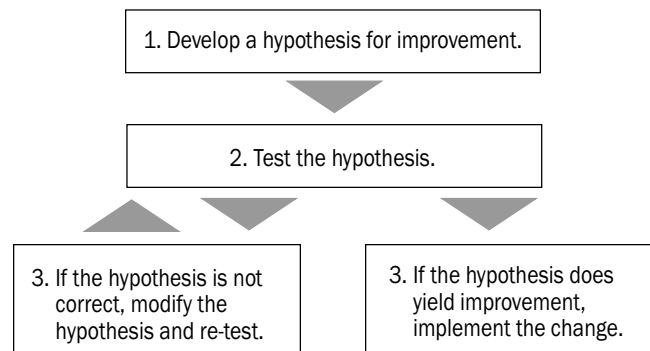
1. Develop a hypothesis for improvement.

2. Test the hypothesis.

3. If the hypothesis is not correct, modify the hypothesis and re-test.

3. If the hypothesis does yield improvement, implement the change.